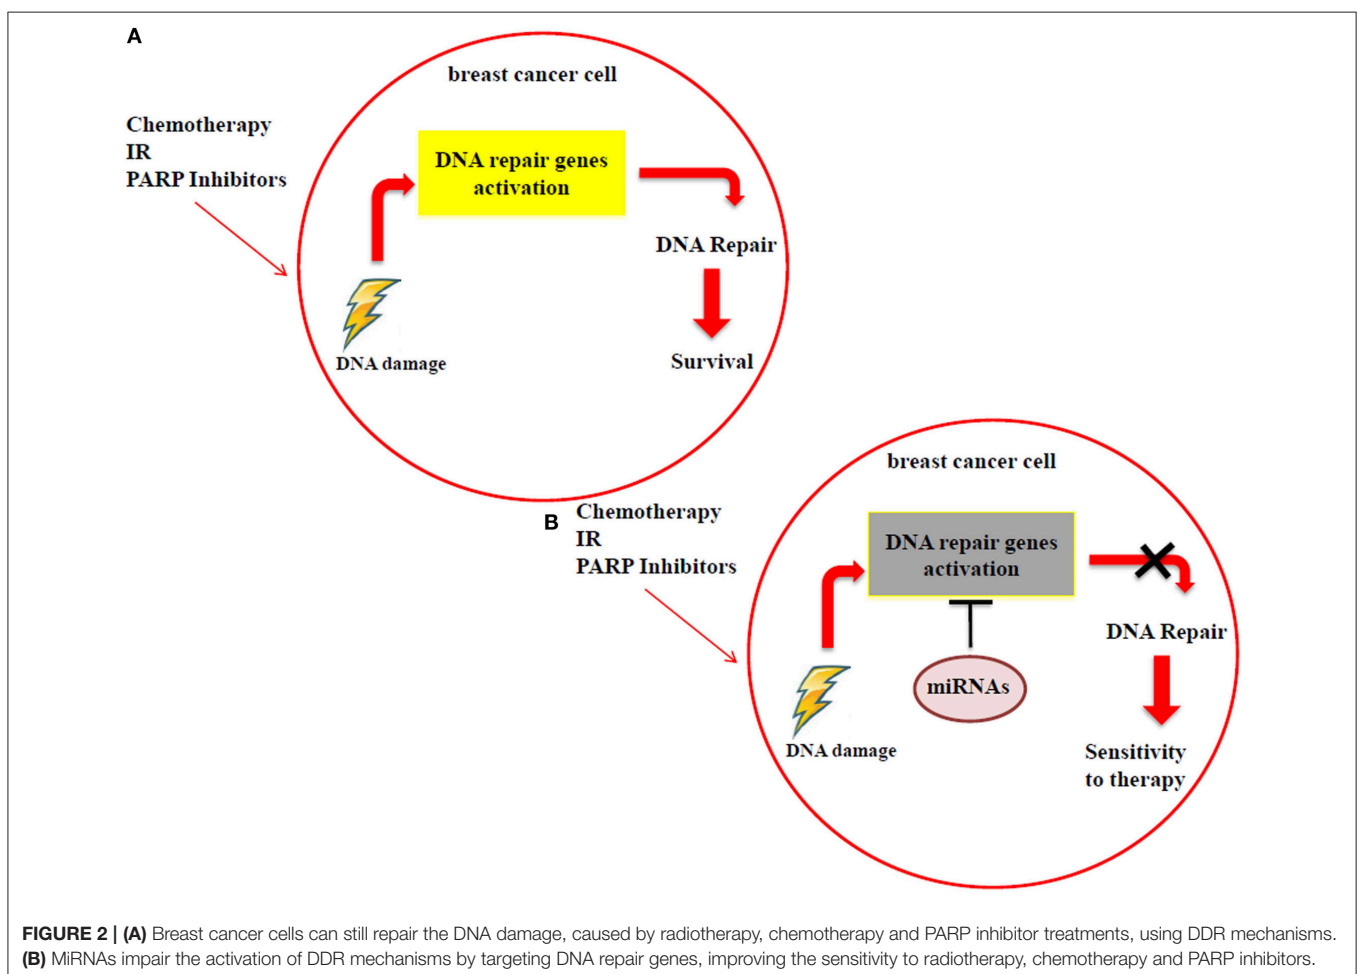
A

breast cancer cell

Chemotherapy
IR
PARP Inhibitors

DNA repair genes activation

DNA Repair

DNA damage

Survival

breast cancer cell

B

Chemotherapy
IR
PARP Inhibitors

DNA repair genes activation

DNA Repair

miRNAs

DNA damage

Sensitivity to therapy

**FIGURE 2 | (A)** Breast cancer cells can still repair the DNA damage, caused by radiotherapy, chemotherapy and PARP inhibitor treatments, using DDR mechanisms. **(B)** MiRNAs impair the activation of DDR mechanisms by targeting DNA repair genes, improving the sensitivity to radiotherapy, chemotherapy and PARP inhibitors.